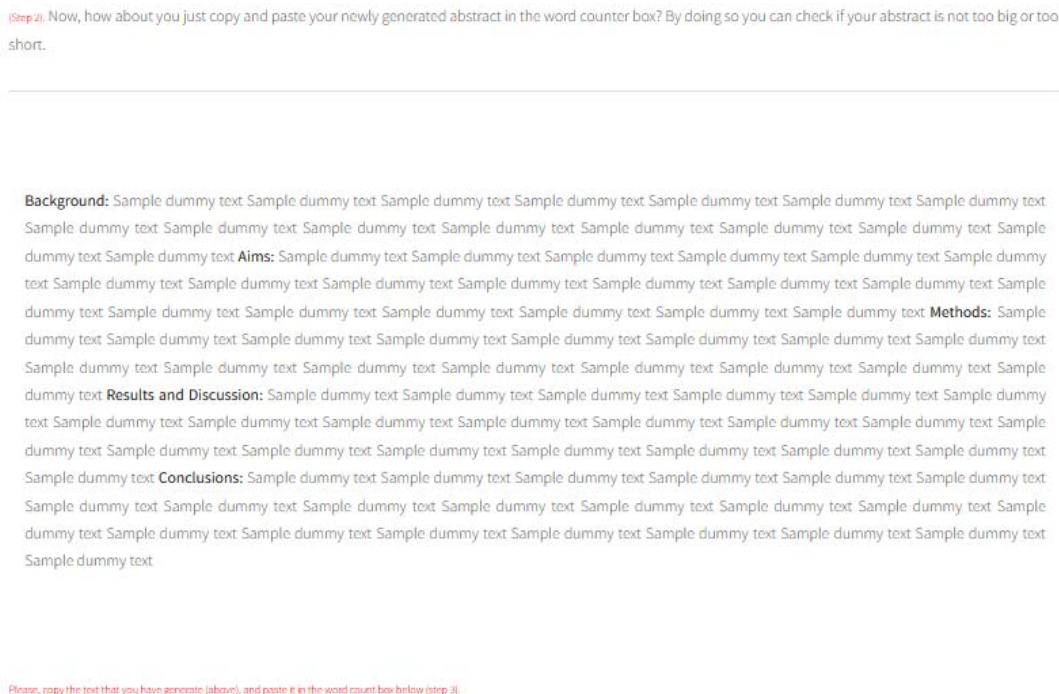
(Step 2). Now, how about you just copy and paste your newly generated abstract in the word counter box? By doing so you can check if your abstract is not too big or too short.

Background: Sample dummy text Sample dummy text Sample dummy text Sample dummy text Sample dummy text Sample dummy text Sample dummy text Sample dummy text Sample dummy text Sample dummy text Sample dummy text Sample dummy text Sample dummy text Sample dummy text Sample dummy text Sample dummy text Aims: Sample dummy text Sample dummy text Sample dummy text Sample dummy text Sample dummy text Sample dummy text Sample dummy text Sample dummy text Sample dummy text Sample dummy text Sample dummy text Sample dummy text Sample dummy text Sample dummy text Sample dummy text Sample dummy text Sample dummy text Sample dummy text Sample dummy text Sample dummy text Methods: Sample dummy text Sample dummy text Sample dummy text Sample dummy text Sample dummy text Sample dummy text Sample dummy text Sample dummy text Sample dummy text Sample dummy text Sample dummy text Sample dummy text Sample dummy text Sample dummy text Sample dummy text Sample dummy text Results and Discussion: Sample dummy text Sample dummy text Sample dummy text Sample dummy text Sample dummy text Sample dummy text Sample dummy text Sample dummy text Sample dummy text Sample dummy text Sample dummy text Sample dummy text Sample dummy text Sample dummy text Sample dummy text Sample dummy text Sample dummy text Sample dummy text Sample dummy text Sample dummy text Conclusions: Sample dummy text Sample dummy text Sample dummy text Sample dummy text Sample dummy text Sample dummy text Sample dummy text Sample dummy text Sample dummy text Sample dummy text Sample dummy text Sample dummy text Sample dummy text Sample dummy text Sample dummy text Sample dummy text Sample dummy text Sample dummy text Sample dummy text Sample dummy text Sample dummy text Sample dummy text

Please, copy the text that you have generate (above), and paste it in the word count box below (step 3).